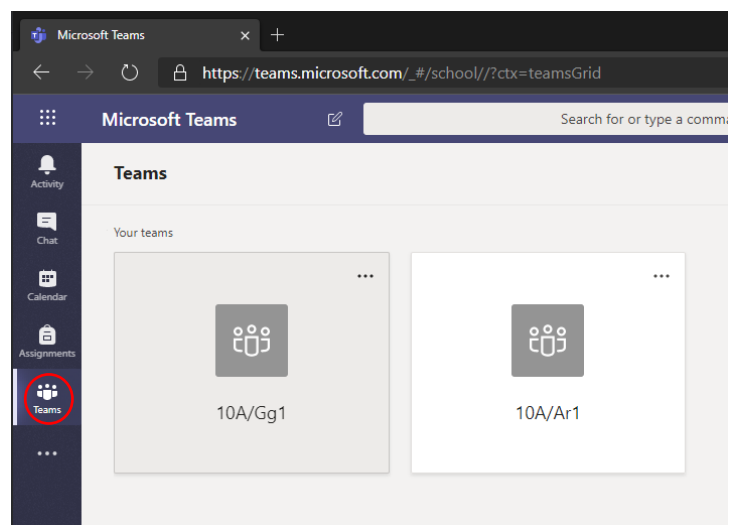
Microsoft Teams ×  +

https://teams.microsoft.com/_#/school//?ctx=teamsGrid

Microsoft Teams

Search for or type a comma

Activity

Chat

Calendar

Assignments

Teams

...

Teams

Your teams

...

10A/Gg1

...

10A/Ar1